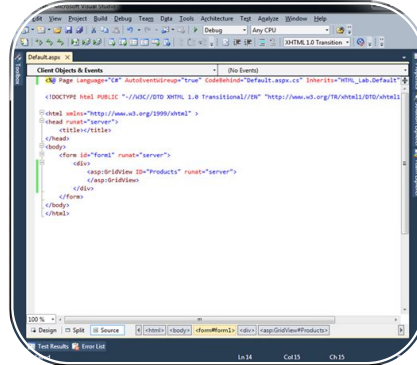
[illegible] Microsoft Visual Studio

File Edit View Project Build Debug Team Data Tools Architecture Test Analyze Window Help

Debug Any CPU

XHTML 1.0 Transition

Default.aspx ×

Client Objects & Events

(No Events)

<%@ Page Language="C#" AutoEventWireup="true" CodeBehind="Default.aspx.cs" Inherits="HTML_Lab.Default"

<!DOCTYPE html PUBLIC "-//W3C//DTD XHTML 1.0 Transitional//EN" "http://www.w3.org/TR/xhtml1/DTD/xhtml1

<html xmlns="http://www.w3.org/1999/xhtml" >
<head runat="server">
<title></title>
</head>
<body>
<form id="form1" runat="server">
<div>
<asp:GridView ID="Products" runat="server">
</asp:GridView>
</div>
</form>
</body>
</html>

Toolbox

100 %

Design Split Source <html> <body> <form#form1> <div> <asp:GridView#Products>

Test Results Error List

Ln 14 Col 15 Ch 15